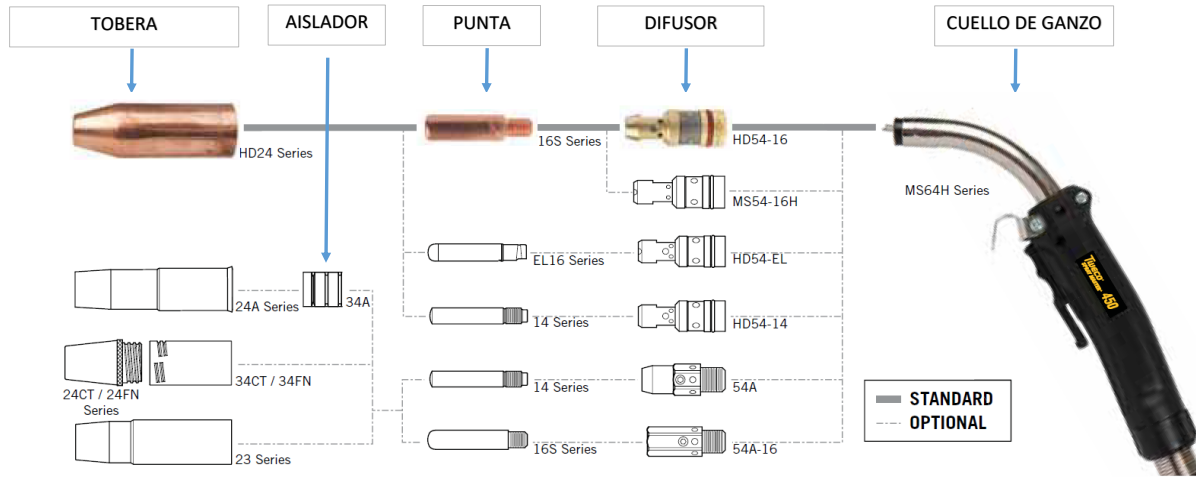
TOBERA

AISLADOR

PUNTA

DIFUSOR

CUELLO DE GANZO

HD24 Series

16S Series

HD54-16

MS64H Series

MS54-16H

EL16 Series

HD54-EL

24A Series

34A

14 Series

HD54-14

24CT / 24FN Series

34CT / 34FN

14 Series

54A

23 Series

16S Series

54A-16

STANDARD

OPTIONAL

Tweco

450